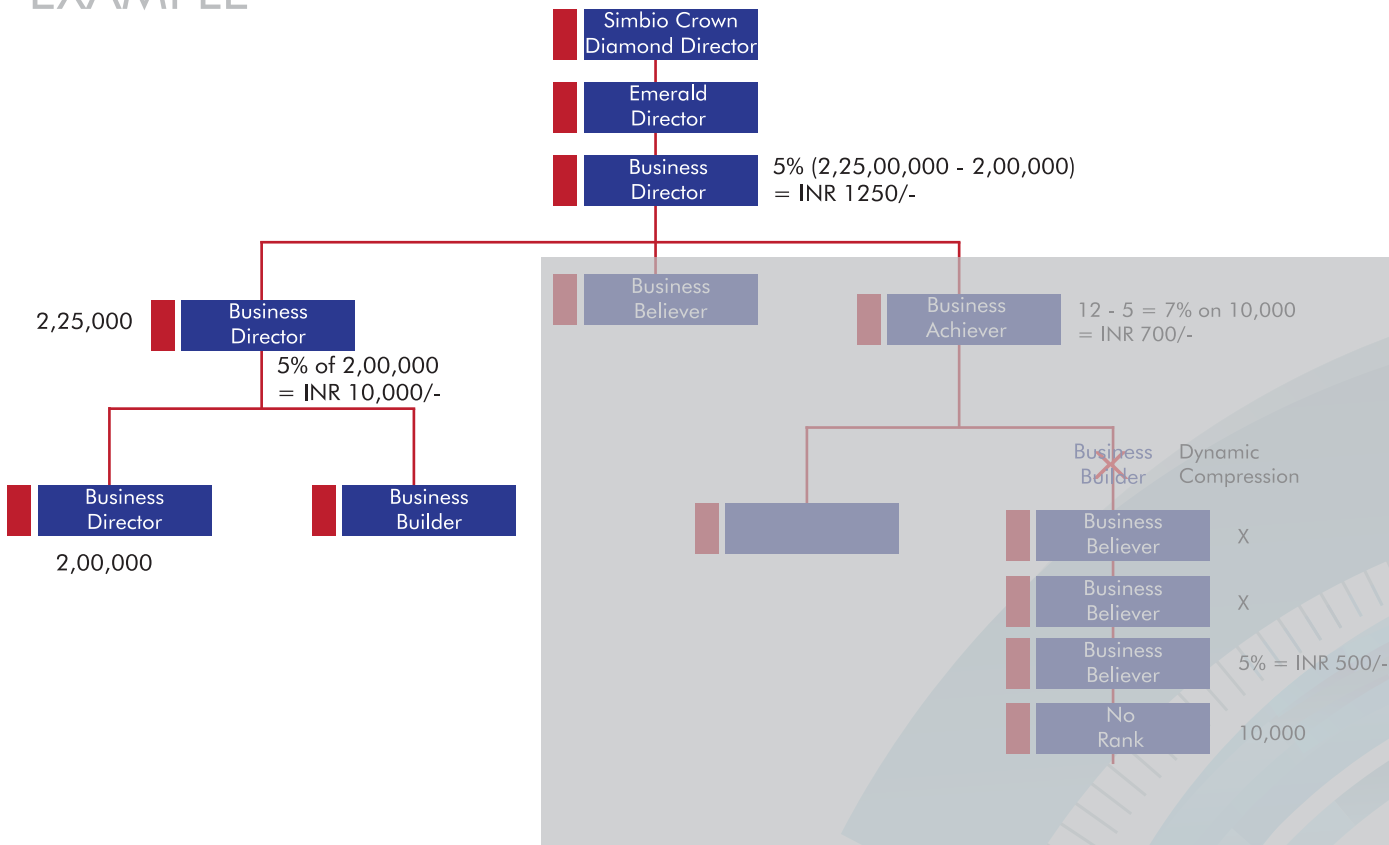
EXAMPLE

Simbio Crown Diamond Director

Emerald Director

Business Director

5% (2,25,00,000 - 2,00,000) = INR 1250/-

2,25,000

Business Director

5% of 2,00,000 = INR 10,000/-

Business Director

2,00,000

Business Builder

Business Believer

Business Achiever

12 - 5 = 7% on 10,000 = INR 700/-

Business Builder

Dynamic Compression

Business Believer

X

Business Believer

X

Business Believer

5% = INR 500/-

No Rank

10,000